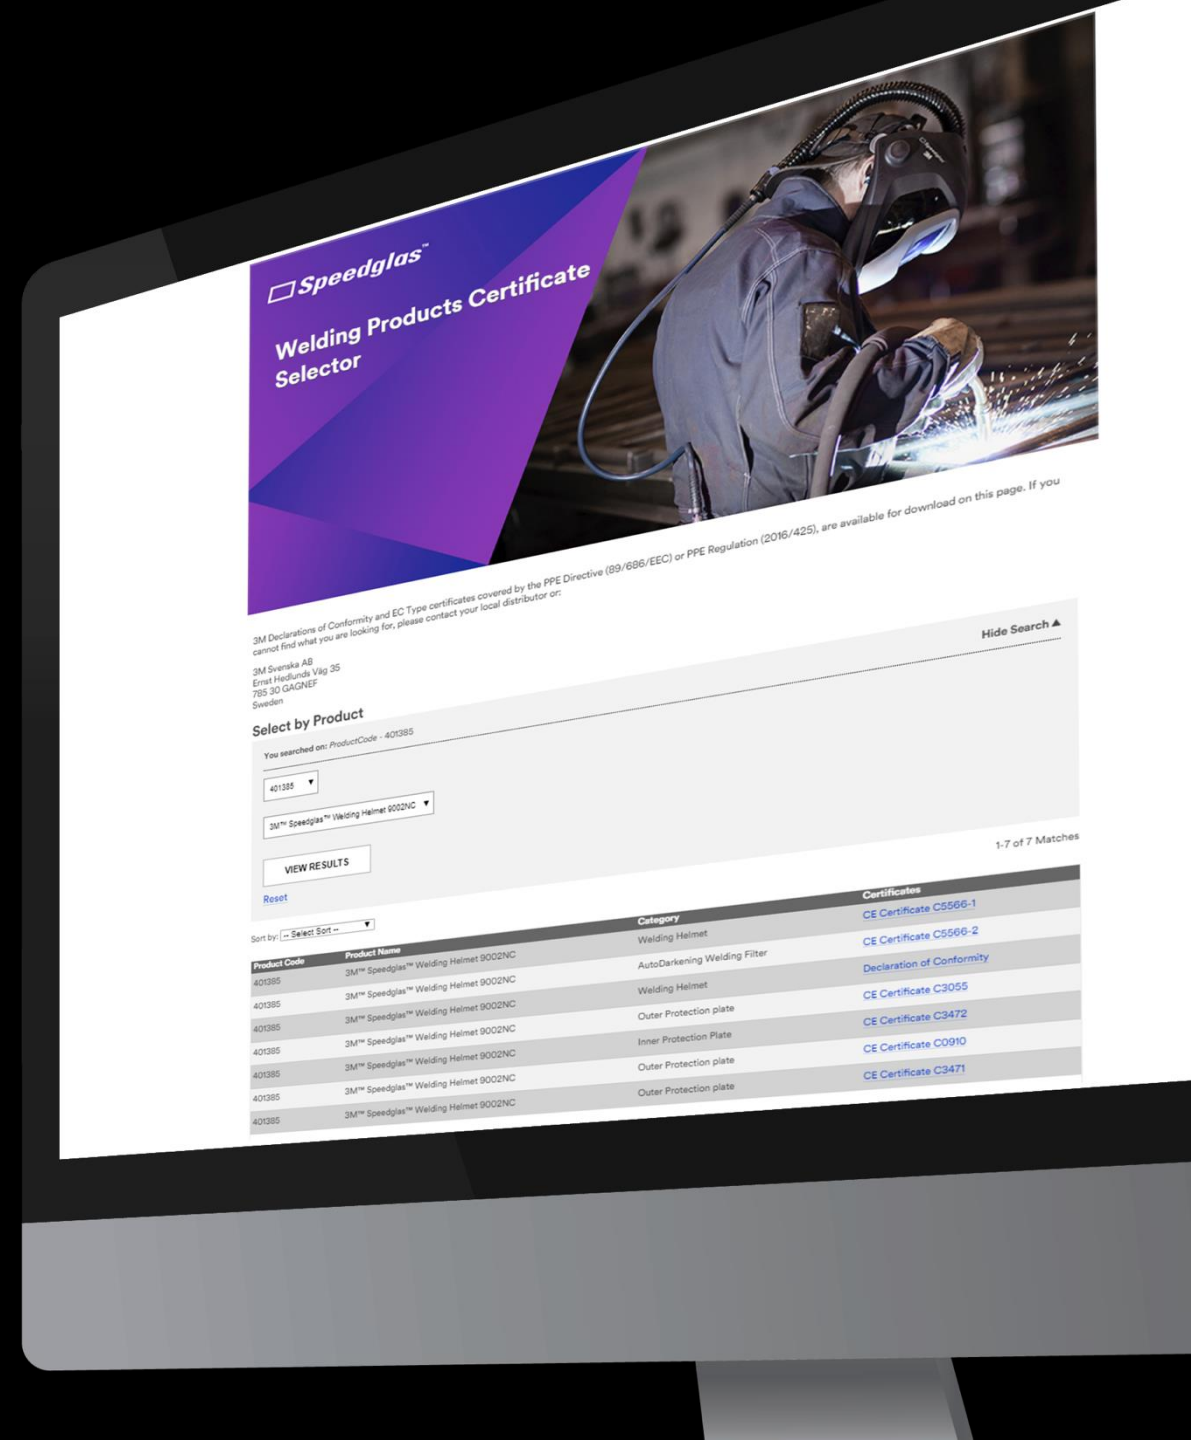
Speedglas™

Welding Products Certificate Selector

3M Declarations of Conformity and EC Type certificates covered by the PPE Directive (89/686/EEC) or PPE Regulation (2016/425), are available for download on this page. If you cannot find what you are looking for, please contact your local distributor or:

3M Svenska AB
Ernst Hedlunds Väg 35
785 30 GAGNEF
Sweden

Hide Search ▲

Select by Product

You searched on: ProductCode - 401385

401385 ▼

3M™ Speedglas™ Welding Helmet 9002NC ▼

VIEW RESULTS

Reset

1-7 of 7 Matches

Sort by: -- Select Sort -- ▼

| Product Code | Product Name | Category | Certificates |
|---|---|---|---|
| 401385 | 3M™ Speedglas™ Welding Helmet 9002NC | Welding Helmet | CE Certificate C5566-1 |
| 401385 | 3M™ Speedglas™ Welding Helmet 9002NC | AutoDarkening Welding Filter | CE Certificate C5566-2 |
| 401385 | 3M™ Speedglas™ Welding Helmet 9002NC | Welding Helmet | Declaration of Conformity |
| 401385 | 3M™ Speedglas™ Welding Helmet 9002NC | Outer Protection plate | CE Certificate C3055 |
| 401385 | 3M™ Speedglas™ Welding Helmet 9002NC | Inner Protection Plate | CE Certificate C3472 |
| 401385 | 3M™ Speedglas™ Welding Helmet 9002NC | Outer Protection plate | CE Certificate C0910 |
| 401385 | 3M™ Speedglas™ Welding Helmet 9002NC | Outer Protection plate | CE Certificate C3471 |